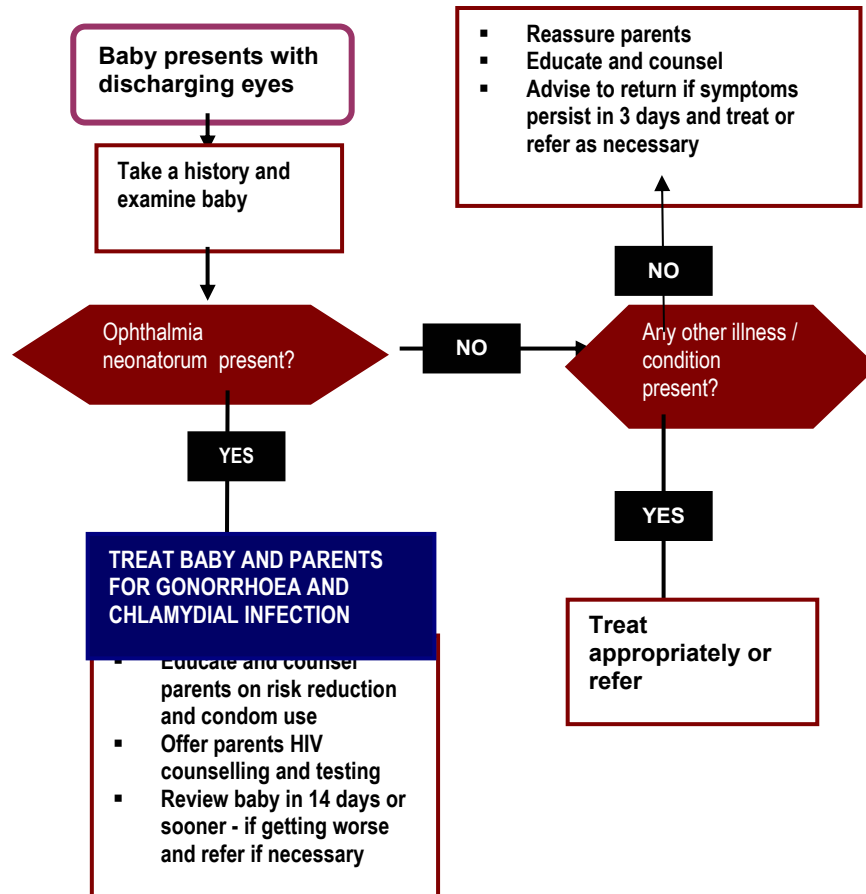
Baby presents with discharging eyes

Take a history and examine baby

Ophthalmia neonatorum present?

NO

Any other illness / condition present?

NO

- Reassure parents
- Educate and counsel
- Advise to return if symptoms persist in 3 days and treat or refer as necessary

YES

TREAT BABY AND PARENTS FOR GONORRHOEA AND CHLAMYDIAL INFECTION

- Educate and counsel parents on risk reduction and condom use
- Offer parents HIV counselling and testing
- Review baby in 14 days or sooner - if getting worse and refer if necessary

YES

Treat appropriately or refer